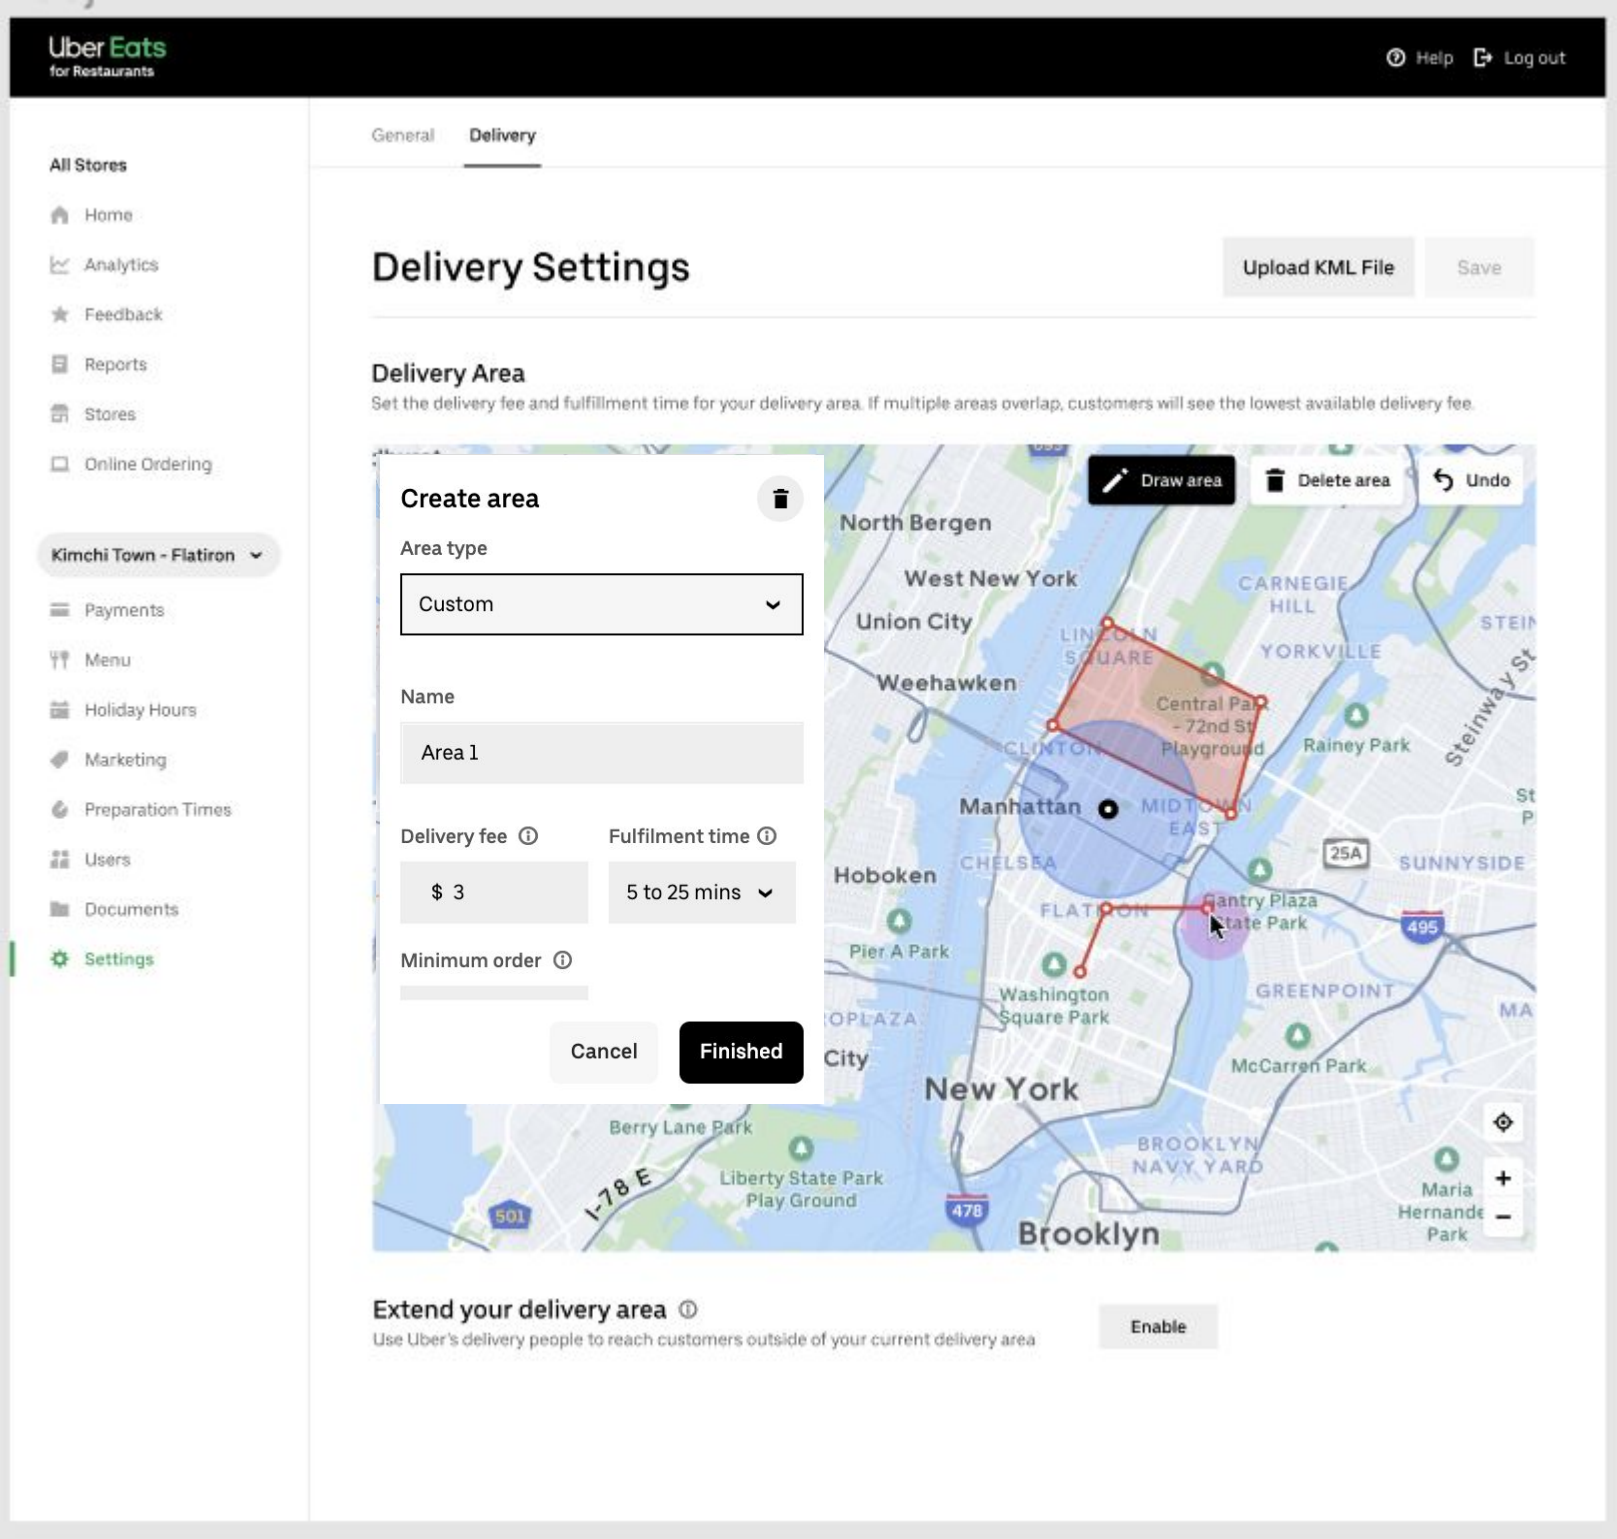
Uber Eats
for Restaurants

Help Log out

All Stores

Home
Analytics
Feedback
Reports
Stores
Online Ordering

Kimchi Town - Flatiron

Payments
Menu
Holiday Hours
Marketing
Preparation Times
Users
Documents
Settings

General Delivery

Delivery Settings

Upload KML File Save

Delivery Area

Set the delivery fee and fulfillment time for your delivery area. If multiple areas overlap, customers will see the lowest available delivery fee.

Create area

Area type

Custom

Name

Area 1

Delivery fee

Fulfilment time

$ 3

5 to 25 mins

Minimum order

Cancel Finished

Draw area Delete area Undo

North Bergen
West New York
Union City
Weehawken
CARNEGIE HILL
YORKVILLE
LINCOLN SQUARE
Central Park - 72nd St Playground
Rainey Park
CLINTON
Manhattan
MIDTOWN EAST
Hoboken
CHELSEA
25A
SUNNYSIDE
FLATIRON
Gantry Plaza State Park
495
Pier A Park
Washington Square Park
GREENPOINT
OPLAZA
City
McCarren Park
New York
Berry Lane Park
BROOKLYN NAVY YARD
I-78 E
Liberty State Park Play Ground
501
478
Brooklyn
Maria Hernande Park
Steinway St
STEIN
MA

Extend your delivery area

Use Uber's delivery people to reach customers outside of your current delivery area

Enable